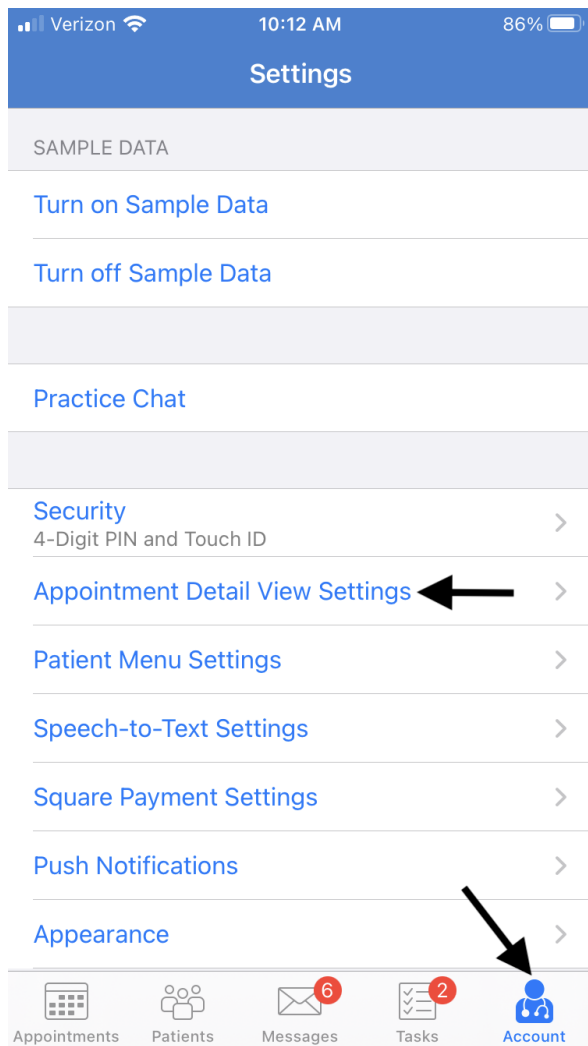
Verizon 10:12 AM 86%

Settings

SAMPLE DATA

Turn on Sample Data

Turn off Sample Data

Practice Chat

Security
4-Digit PIN and Touch ID

Appointment Detail View Settings

Patient Menu Settings

Speech-to-Text Settings

Square Payment Settings

Push Notifications

Appearance

Appointments Patients 6 Messages 2 Tasks Account